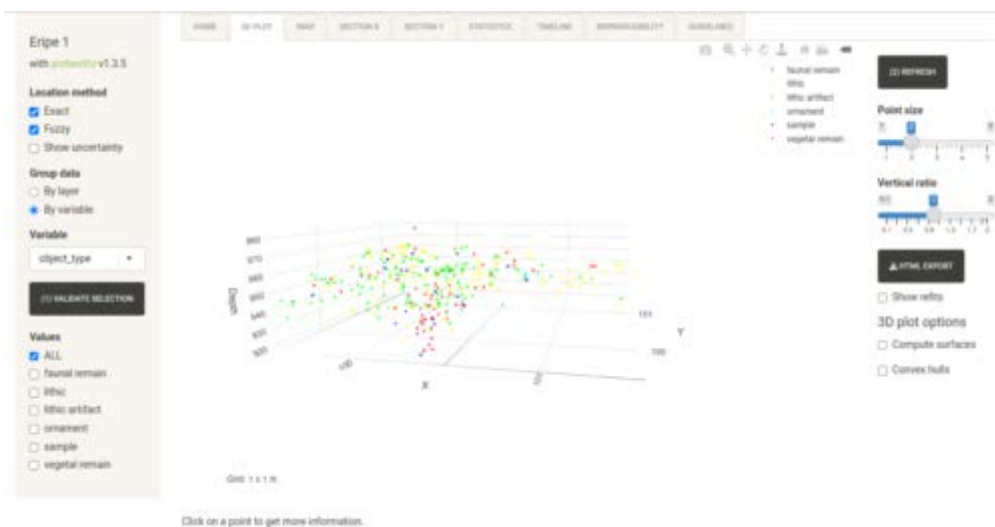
Eripe 1
with archeoViz v1.3.5

Location method
Exact
Fuzzy
Show uncertainty

Group data
By layer
By variable

Variable
object_type

(1) VALIDATE SELECTION

Values
ALL
faunal remain
lithic
lithic artifact
ornament
sample
vegetal remain

HOME | 3D PLOT | MAP | SECTION X | SECTION Y | STATISTICS | TIMELINE | REPRODUCIBILITY | GUIDELINES

faunal remain
lithic
lithic artifact
ornament
sample
vegetal remain

Depth
X
Y

Grid: 1 x 1 m

Click on a point to get more information.

(2) REFRESH

Point size

Vertical ratio

HTML EXPORT

Show refits

3D plot options

Compute surfaces

Convex hulls